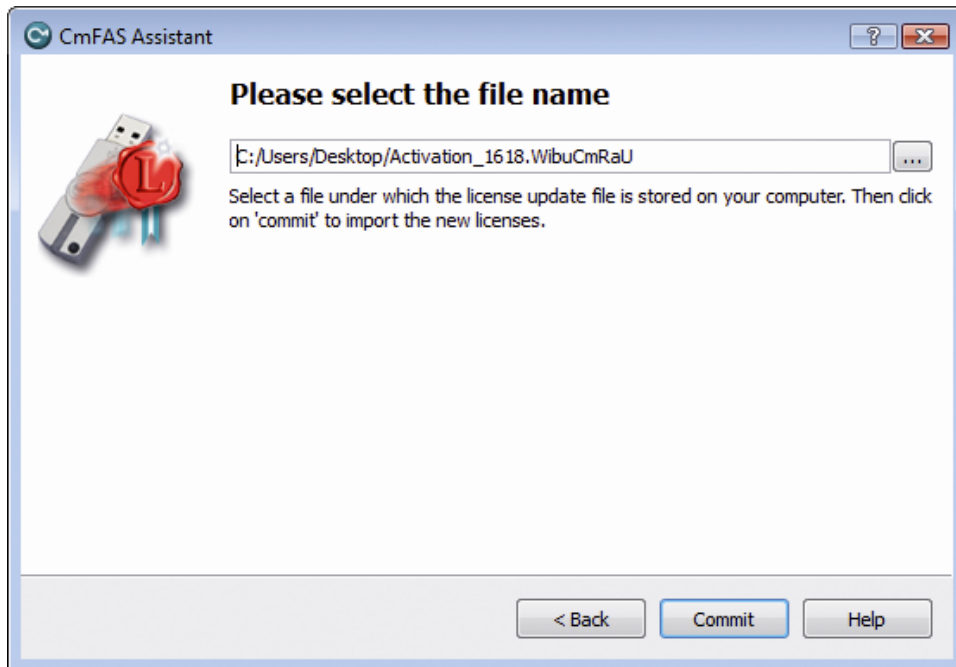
CmFAS Assistant

?

Please select the file name

C:/Users/Desktop/Activation_1618.WibuCmRaU

...

Select a file under which the license update file is stored on your computer. Then click on 'commit' to import the new licenses.

L

< Back

Commit

Help